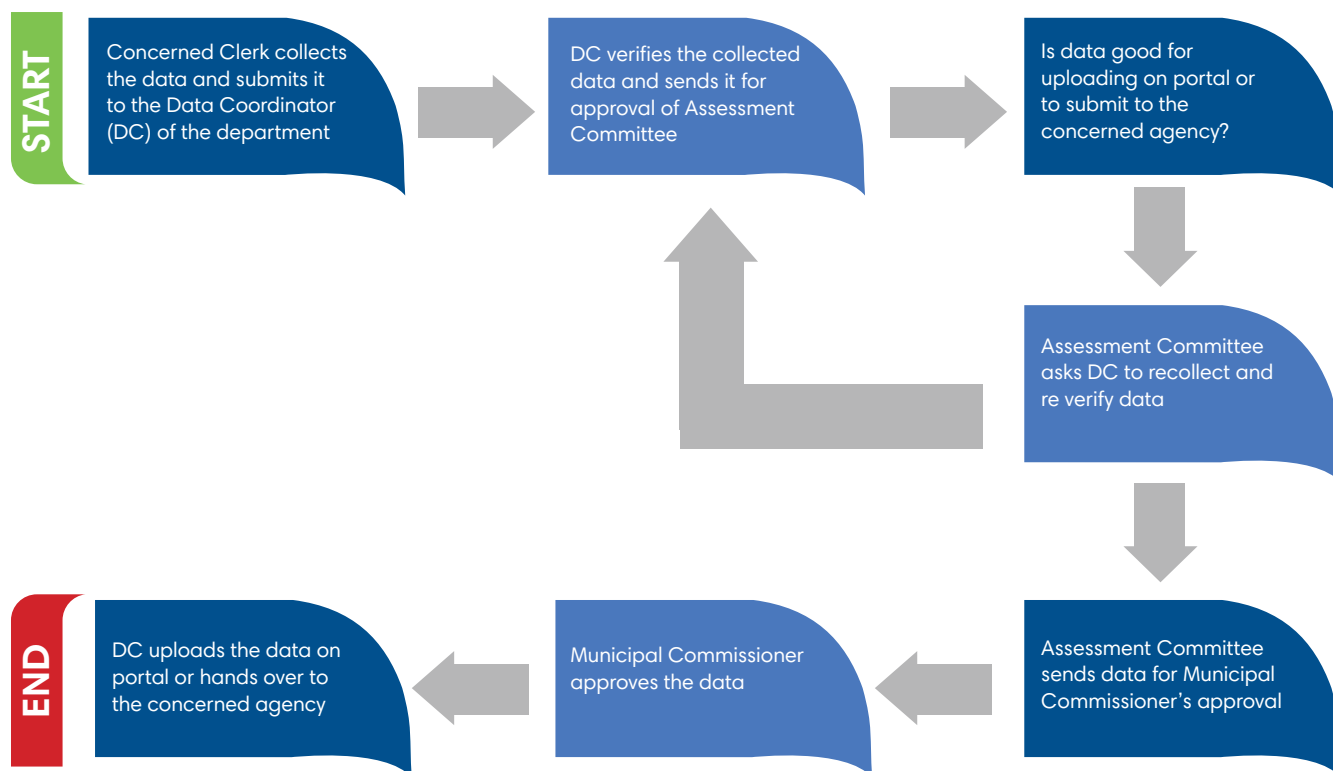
START

Concerned Clerk collects the data and submits it to the Data Coordinator (DC) of the department

DC verifies the collected data and sends it for approval of Assessment Committee

Is data good for uploading on portal or to submit to the concerned agency?

Assessment Committee asks DC to recollect and re verify data

Assessment Committee sends data for Municipal Commissioner's approval

Municipal Commissioner approves the data

DC uploads the data on portal or hands over to the concerned agency

END